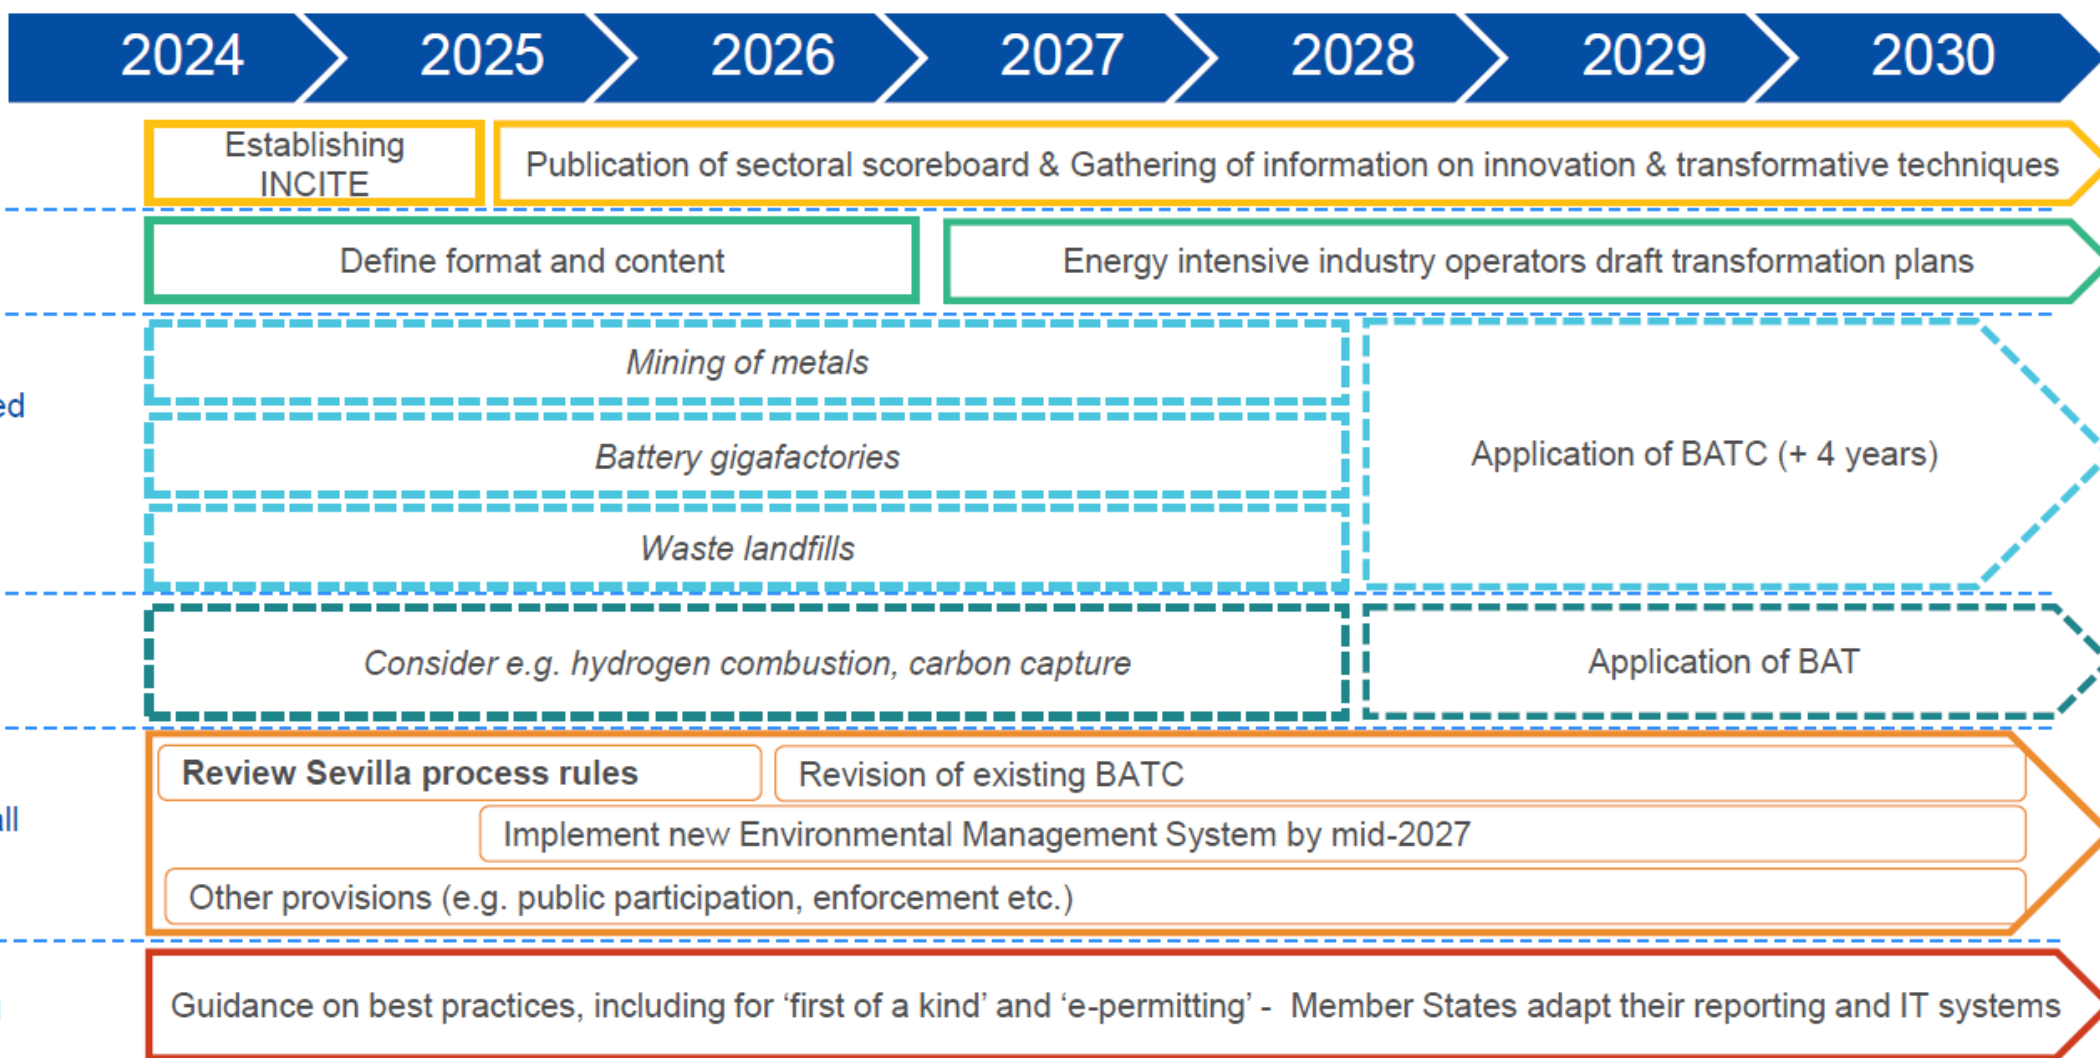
2024 2025 2026 2027 2028 2029 2030

Establishing INCITE

Publication of sectoral scoreboard & Gathering of information on innovation & transformative techniques

Define format and content

Energy intensive industry operators draft transformation plans

ed

Mining of metals

Battery gigafactories

Waste landfills

Application of BATC (+ 4 years)

Consider e.g. hydrogen combustion, carbon capture

Application of BAT

all

Review Sevilla process rules

Revision of existing BATC

Implement new Environmental Management System by mid-2027

Other provisions (e.g. public participation, enforcement etc.)

Guidance on best practices, including for 'first of a kind' and 'e-permitting' - Member States adapt their reporting and IT systems